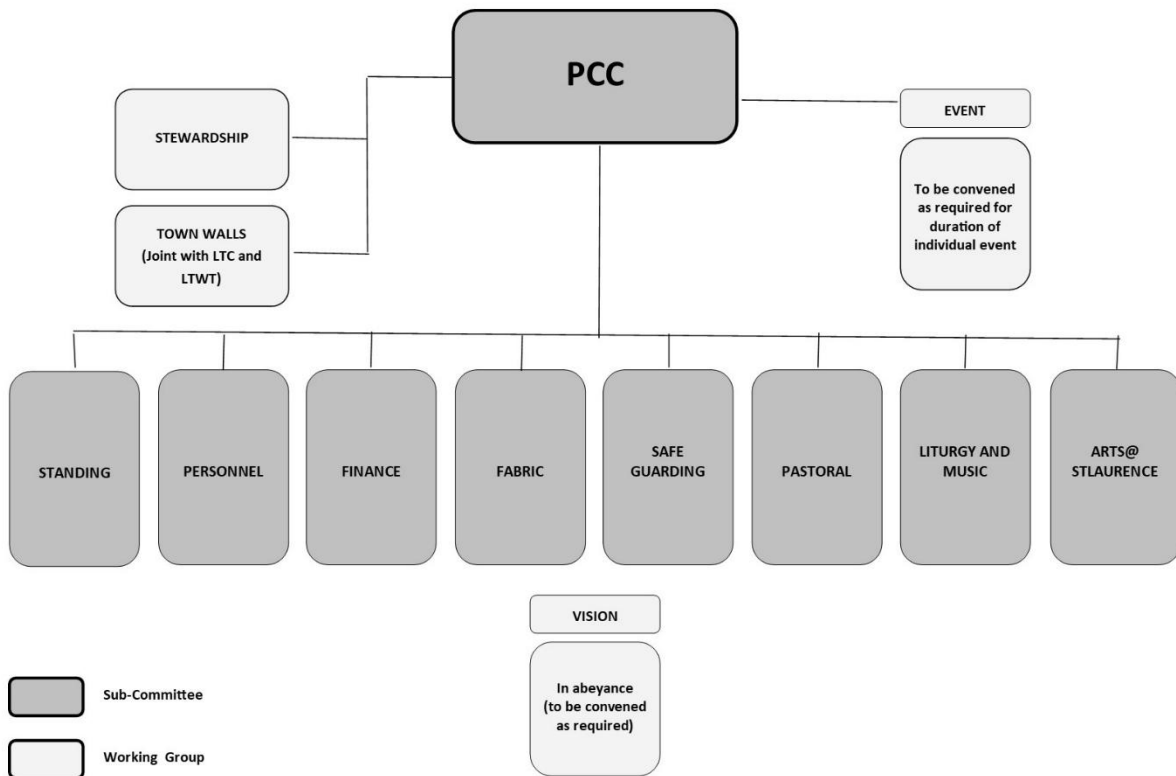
PCC

STEWARDSHIP

TOWN WALLS (Joint with LTC and LTWT)

EVENT

To be convened as required for duration of individual event

STANDING

PERSONNEL

FINANCE

FABRIC

SAFE GUARDING

PASTORAL

LITURGY AND MUSIC

ARTS@ STLAURENCE

VISION

In abeyance (to be convened as required)

Sub-Committee

Working Group